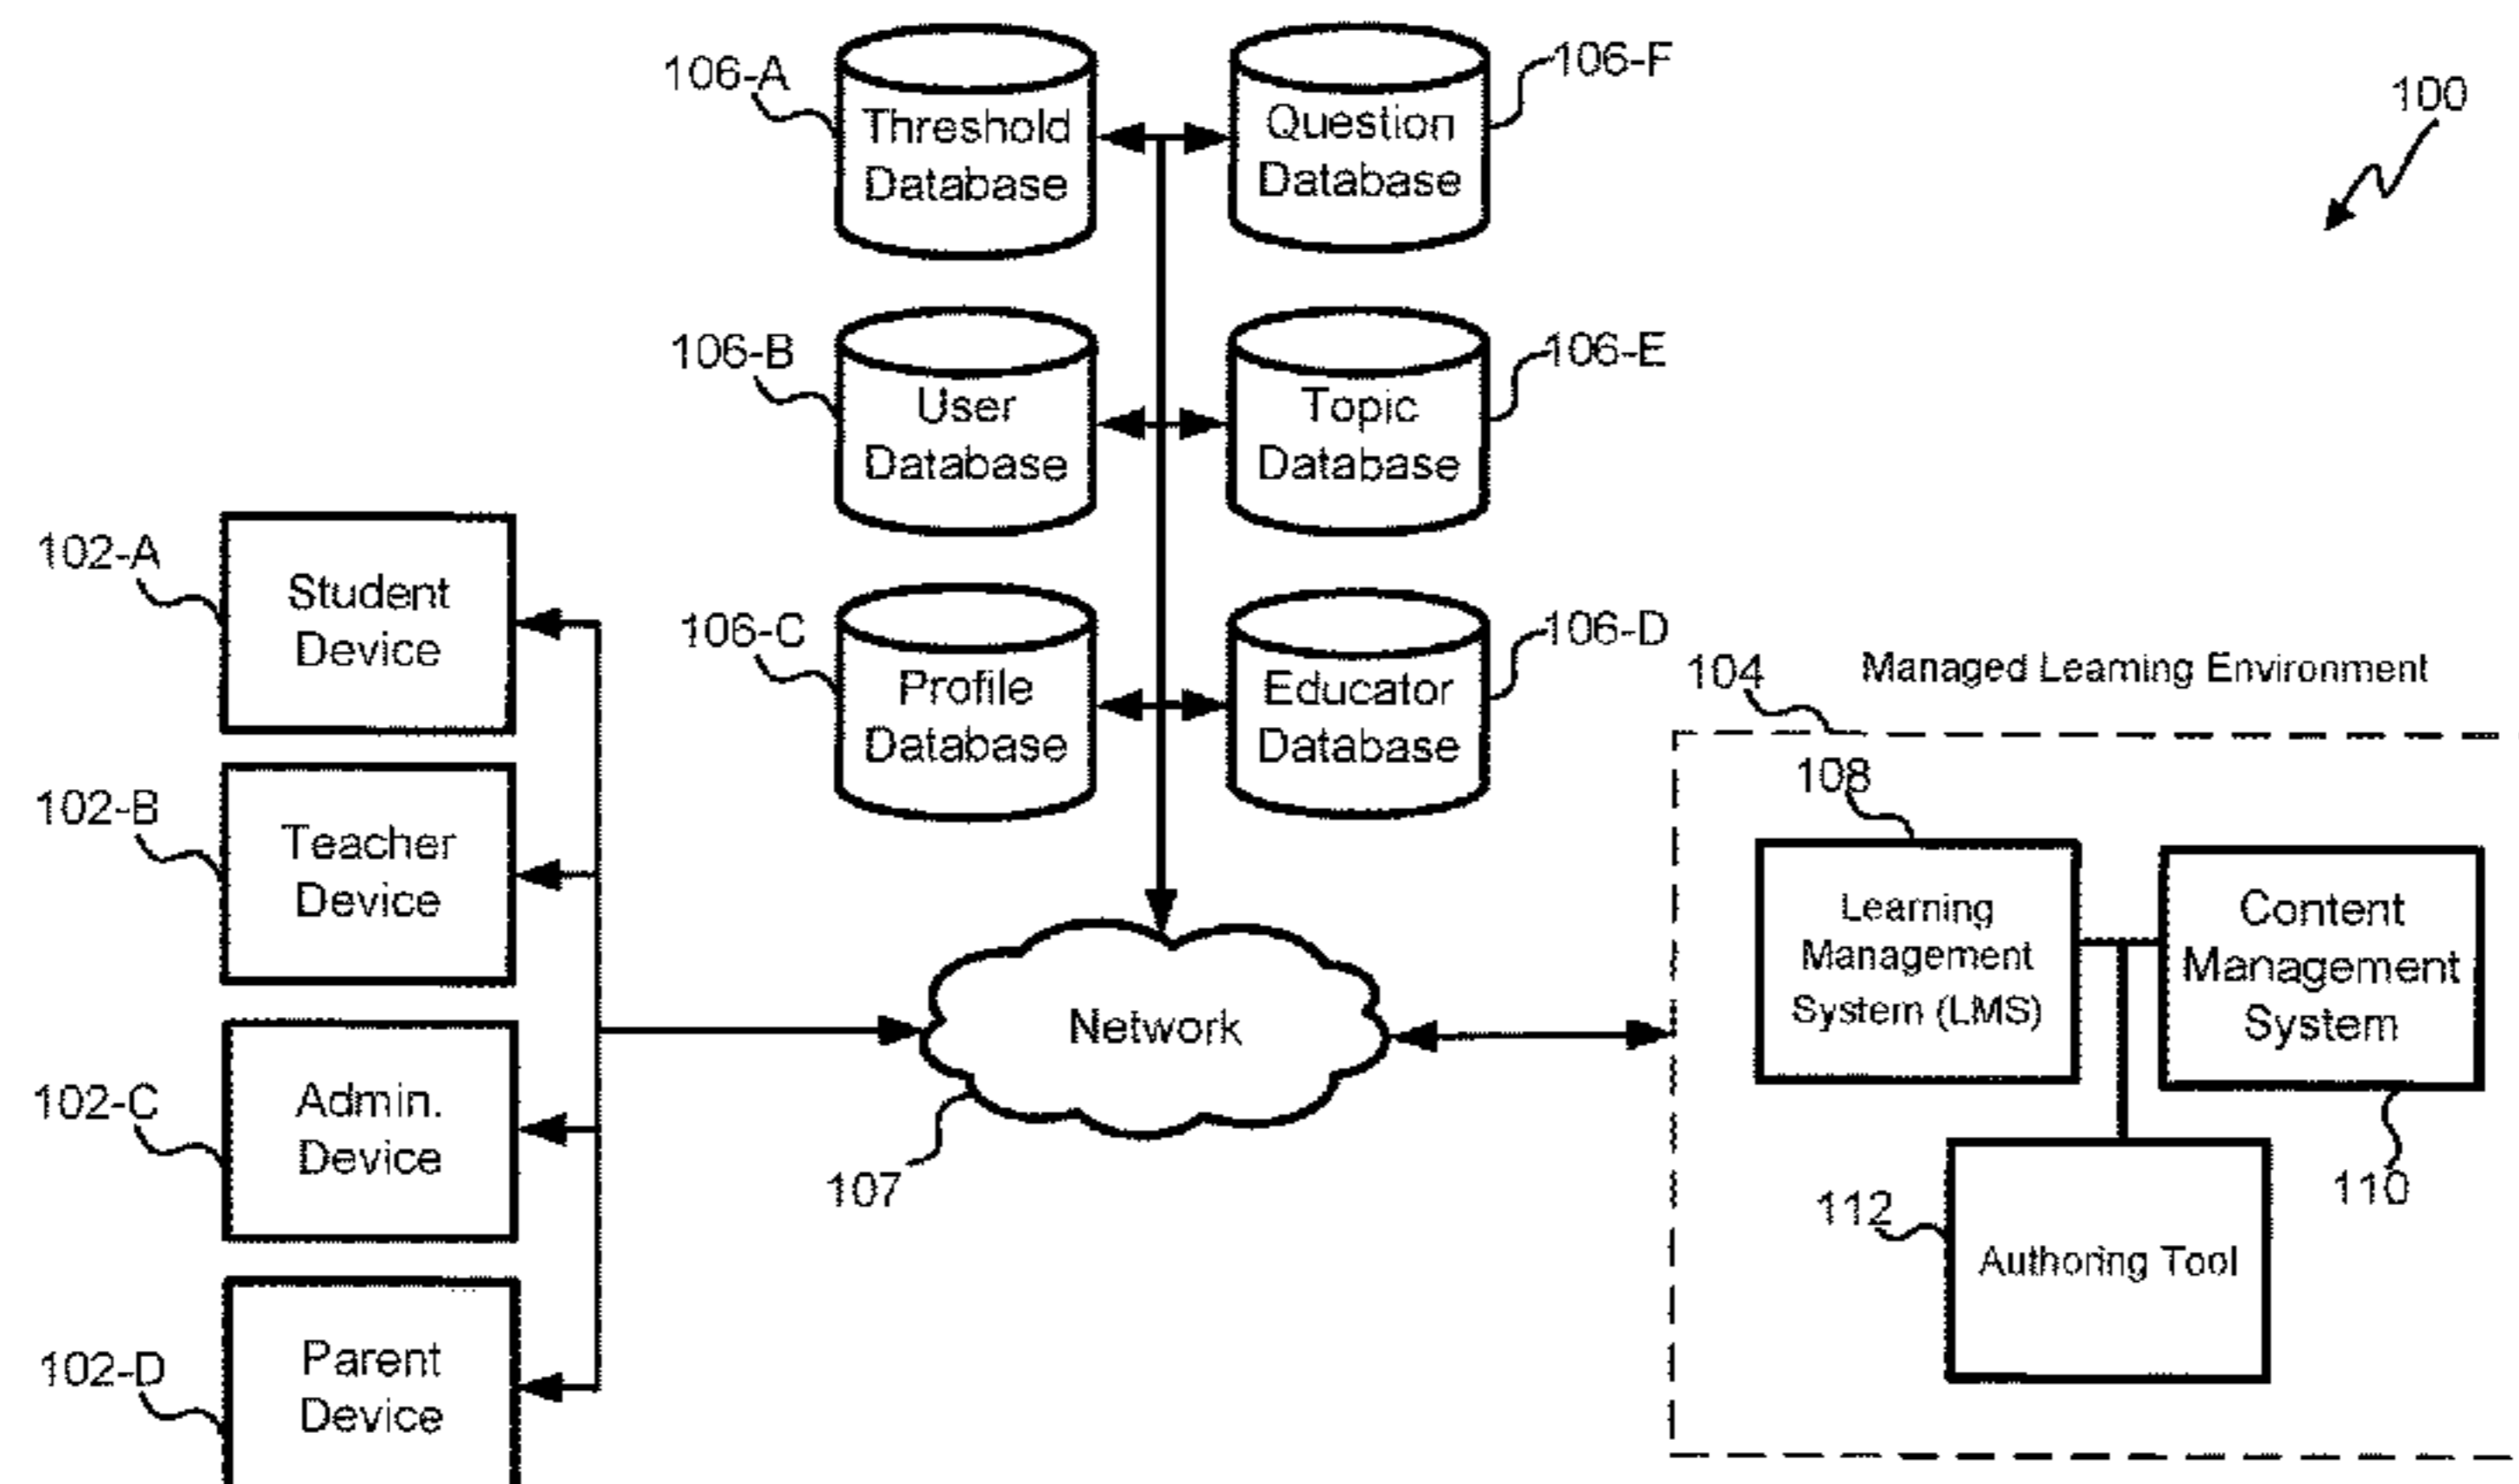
106-A
Threshold Database

Question Database
106-F

100

106-B
User Database

Topic Database
106-E

102-A
Student Device

106-C
Profile Database

Educator Database
106-D

104
Managed Learning Environment

102-B
Teacher Device

108
Learning Management System (LMS)

Content Management System

Network

102-C
Admin. Device

107

112
Authoring Tool

110

102-D
Parent Device